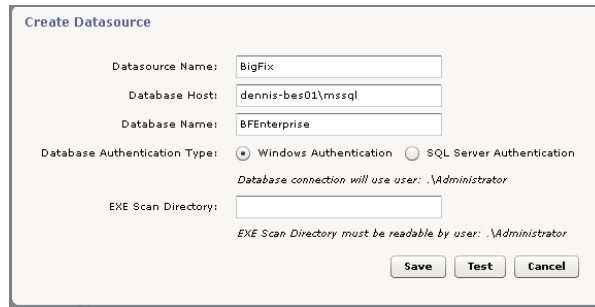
Create Datasource

Datasource Name: BigFix

Database Host: dennis-bes01\mssql

Database Name: BFEnterprise

Database Authentication Type: Windows Authentication SQL Server Authentication

Database connection will use user: .\Administrator

EXE Scan Directory:

EXE Scan Directory must be readable by user: .\Administrator

Save Test Cancel